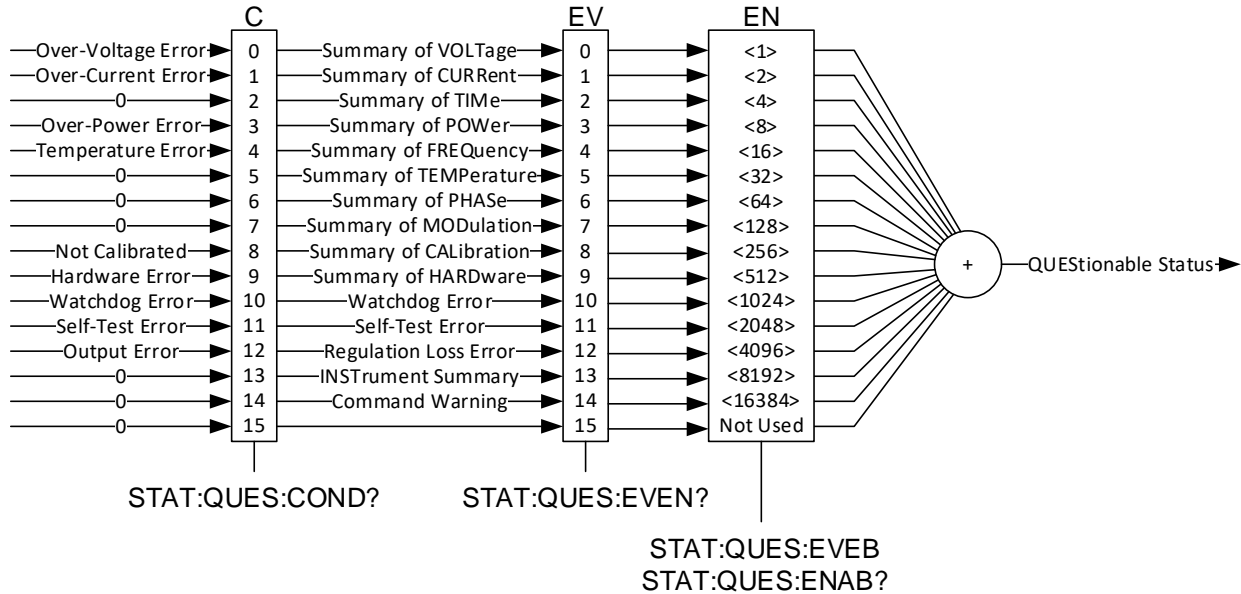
C

Over-Voltage Error 0
Over-Current Error 1
0 2
Over-Power Error 3
Temperature Error 4
0 5
0 6
0 7
Not Calibrated 8
Hardware Error 9
Watchdog Error 10
Self-Test Error 11
Output Error 12
0 13
0 14
0 15

STAT:QUES:COND?

EV

Summary of VOLTage 0
Summary of CURRent 1
Summary of TIMe 2
Summary of POWer 3
Summary of FREQuency 4
Summary of TEMPerature 5
Summary of PHASe 6
Summary of MODulation 7
Summary of CALibration 8
Summary of HARDware 9
Watchdog Error 10
Self-Test Error 11
Regulation Loss Error 12
INSTrument Summary 13
Command Warning 14
15

STAT:QUES:EVEN?

EN

<1>
<2>
<4>
<8>
<16>
<32>
<64>
<128>
<256>
<512>
<1024>
<2048>
<4096>
<8192>
<16384>
Not Used

STAT:QUES:EVEB
STAT:QUES:ENAB?

+

QUEStionable Status